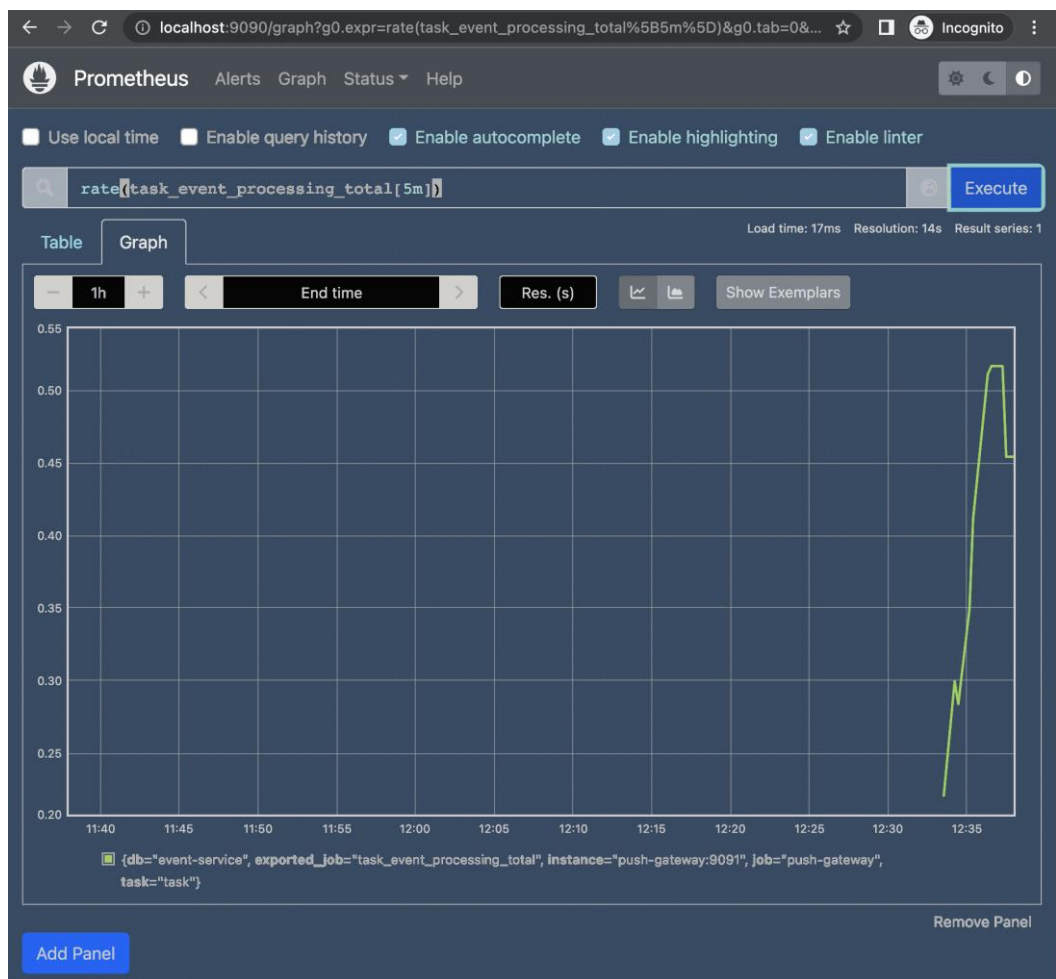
localhost:9090/graph?g0.expr=rate(task_event_processing_total%5B5m%5D)&g0.tab=0&...

Incognito

Prometheus Alerts Graph Status Help

Use local time Enable query history Enable autocomplete Enable highlighting Enable linter

rate(task_event_processing_total[5m])

Execute

Load time: 17ms Resolution: 14s Result series: 1

Table Graph

1h

End time

Res. (s)

Show Exemplars

0.55
0.50
0.45
0.40
0.35
0.30
0.25
0.20

11:40 11:45 11:50 11:55 12:00 12:05 12:10 12:15 12:20 12:25 12:30 12:35

{db="event-service", exported_job="task_event_processing_total", instance="push-gateway:9091", job="push-gateway", task="task"}

Remove Panel

Add Panel